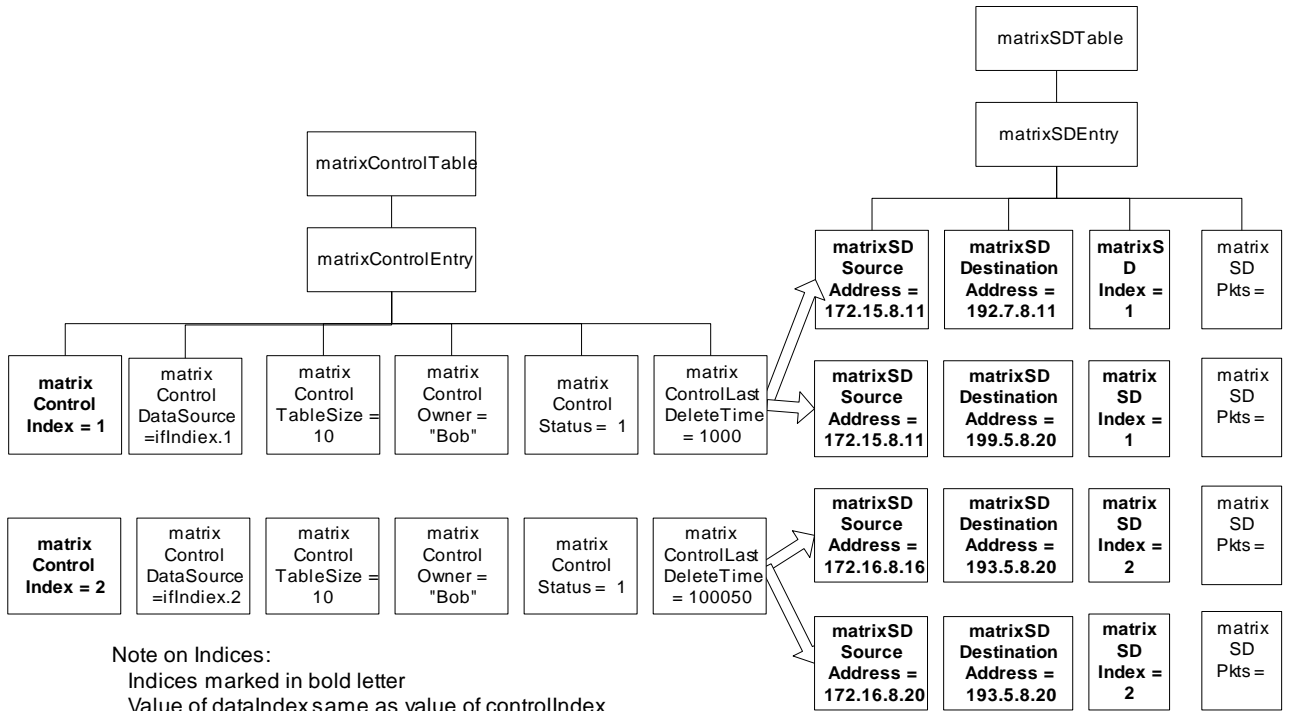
matrixSDTable

matrixSDEntry

matrixControlTable

matrixControlEntry

matrixSD Source Address = 172.15.8.11

matrixSD Destination Address = 192.7.8.11

matrixSD Index = 1

matrix SD Pkts =

matrix Control Index = 1

matrix Control DataSource =ifIndiex.1

matrix Control TableSize = 10

matrix Control Owner = "Bob"

matrix Control Status = 1

matrix ControlLast DeleteTime = 1000

matrixSD Source Address = 172.15.8.11

matrixSD Destination Address = 199.5.8.20

matrix SD Index = 1

matrix SD Pkts =

matrix Control Index = 2

matrix Control DataSource =ifIndiex.2

matrix Control TableSize = 10

matrix Control Owner = "Bob"

matrix Control Status = 1

matrix ControlLast DeleteTime = 100050

matrixSD Source Address = 172.16.8.16

matrixSD Destination Address = 193.5.8.20

matrix SD Index = 2

matrix SD Pkts =

matrixSD Source Address = 172.16.8.20

matrixSD Destination Address = 193.5.8.20

matrix SD Index = 2

matrix SD Pkts =

Note on Indices:
Indices marked in bold letter
Value of dataIndex same as value of controlIndex